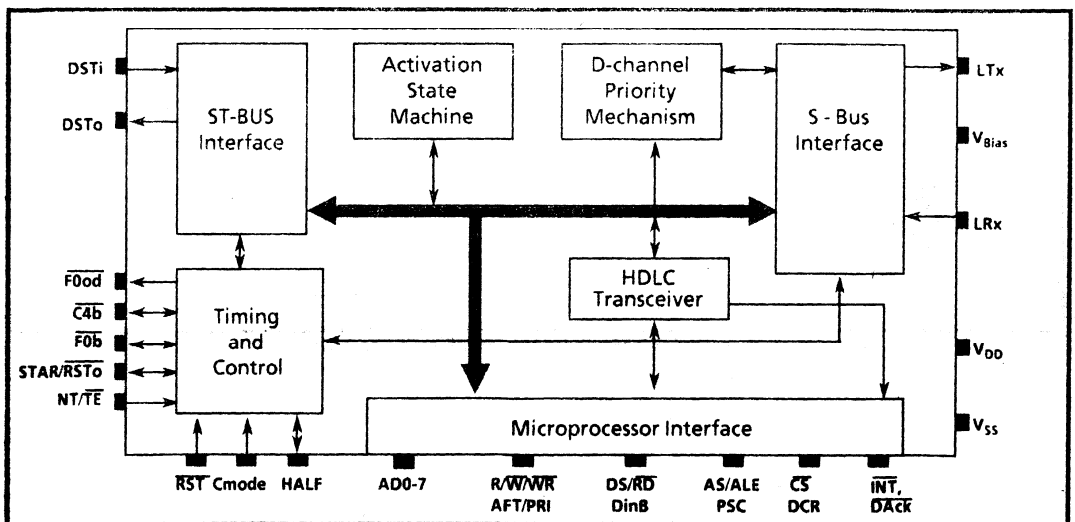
DSTi
DSTo
ST-BUS Interface
Activation State Machine
D-channel Priority Mechanism
S - Bus Interface
LTx
$V_{Bias}$
LRx
$\overline{F0od}$
$\overline{C4b}$
$\overline{F0b}$
STAR/$\overline{RSTo}$
NT/$\overline{TE}$
Timing and Control
HDLC Transceiver
$V_{DD}$
$V_{SS}$
Microprocessor Interface
$\overline{RST}$ Cmode HALF
AD0-7
R/$\overline{W}$/$\overline{WR}$ AFT/PRI
DS/$\overline{RD}$ DinB
AS/ALE PSC
$\overline{CS}$ DCR
$\overline{INT}$, $\overline{DAck}$